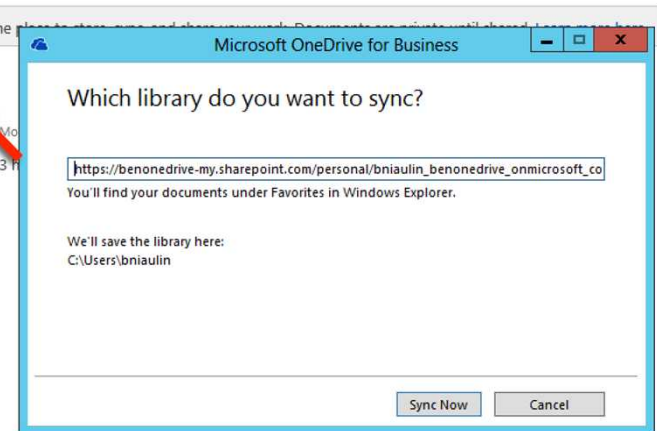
he place to store, sync and share your work. Documents are private until shared. Learn more here

Mo

3 h

Microsoft OneDrive for Business

Which library do you want to sync?

https://benonedrive-my.sharepoint.com/personal/bniaulin_benonedrive_onmicrosoft_co

You'll find your documents under Favorites in Windows Explorer.

We'll save the library here:
C:\Users\bniaulin

Sync Now

Cancel